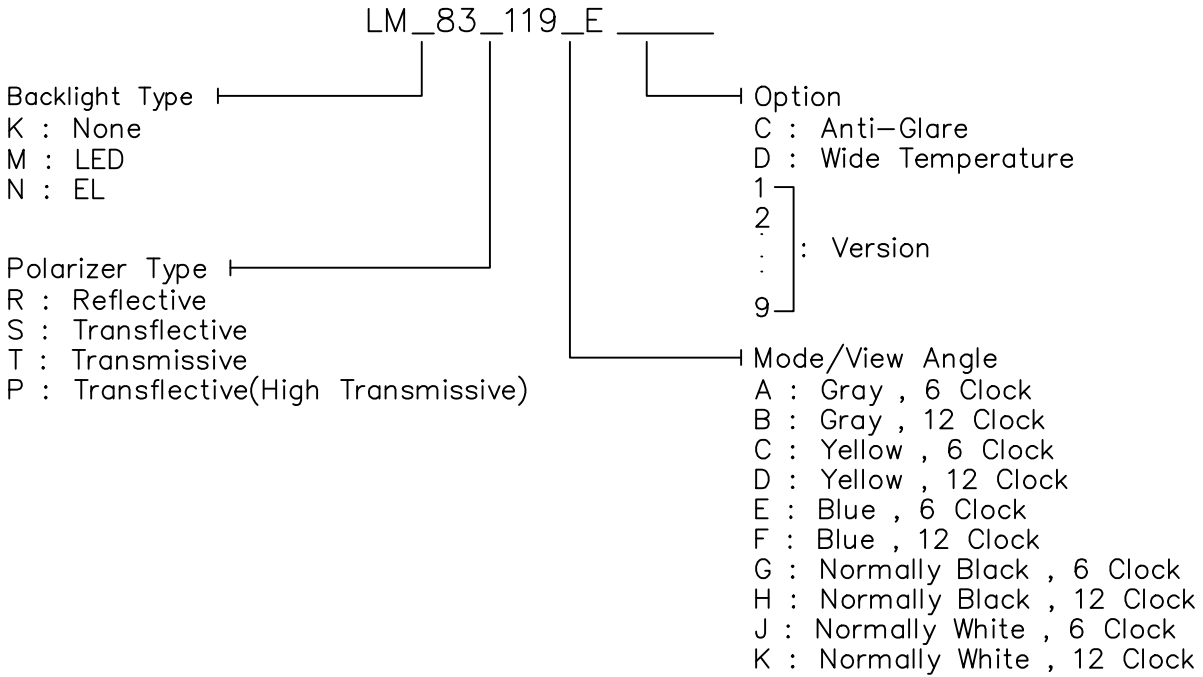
LM_83_119_E _____

Backlight Type
K : None
M : LED
N : EL

Polarizer Type
R : Reflective
S : Transflective
T : Transmissive
P : Transflective(High Transmissive)

Option
C : Anti-Glare
D : Wide Temperature
1
2
:
9
: Version

Mode/View Angle
A : Gray , 6 Clock
B : Gray , 12 Clock
C : Yellow , 6 Clock
D : Yellow , 12 Clock
E : Blue , 6 Clock
F : Blue , 12 Clock
G : Normally Black , 6 Clock
H : Normally Black , 12 Clock
J : Normally White , 6 Clock
K : Normally White , 12 Clock